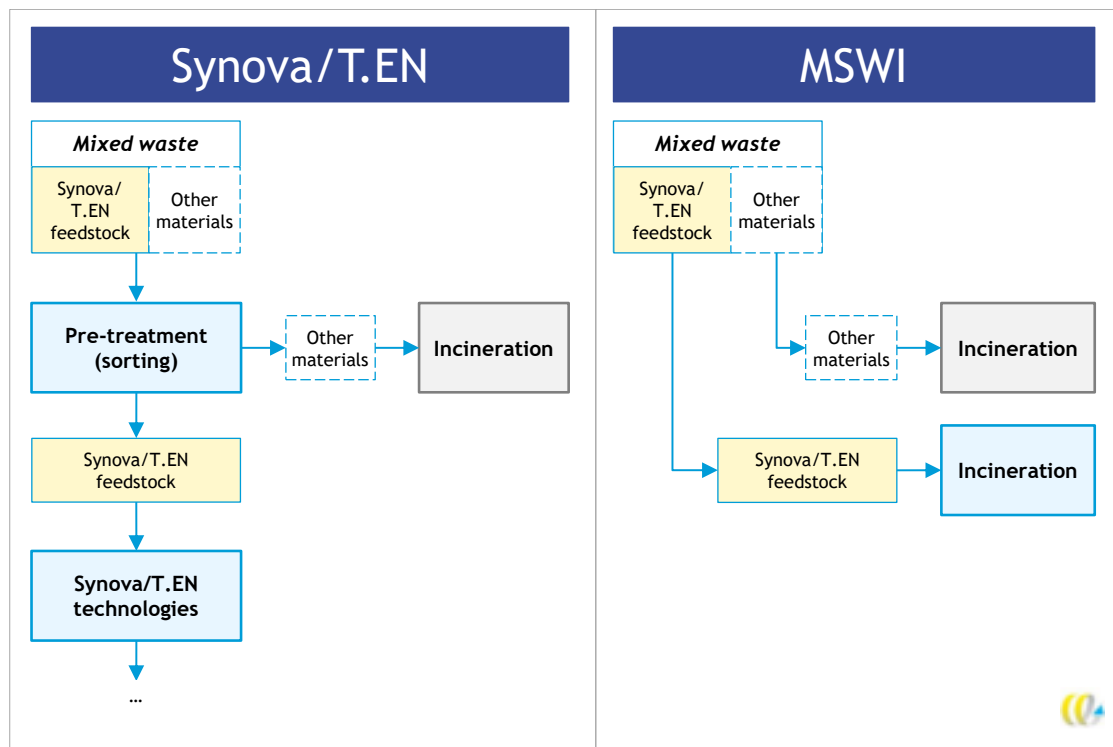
Synova/T.EN

Mixed waste

Synova/ T.EN feedstock

Other materials

Pre-treatment (sorting)

Other materials

Incineration

Synova/T.EN feedstock

Synova/T.EN technologies

...

MSWI

Mixed waste

Synova/ T.EN feedstock

Other materials

Other materials

Incineration

Synova/T.EN feedstock

Incineration